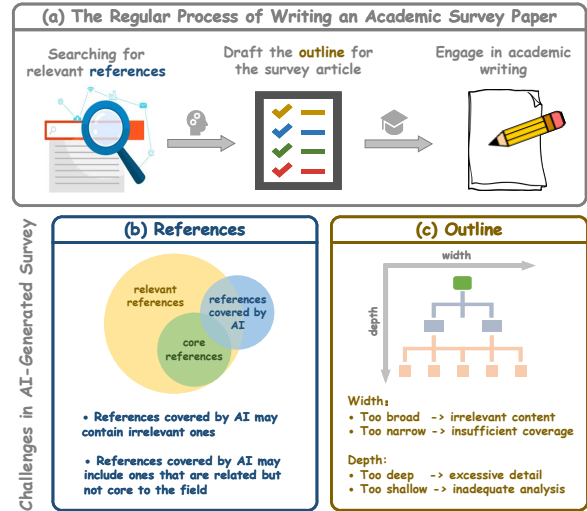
(a) The Regular Process of Writing an Academic Survey Paper

Searching for relevant references

Draft the outline for the survey article

Engage in academic writing

Challenges in AI-Generated Survey

(b) References

relevant references

references covered by AI

core references

• References covered by AI may contain irrelevant ones

• References covered by AI may include ones that are related but not core to the field

(c) Outline

width

depth

Width:
• Too broad -> irrelevant content
• Too narrow -> insufficient coverage

Depth:
• Too deep -> excessive detail
• Too shallow -> inadequate analysis